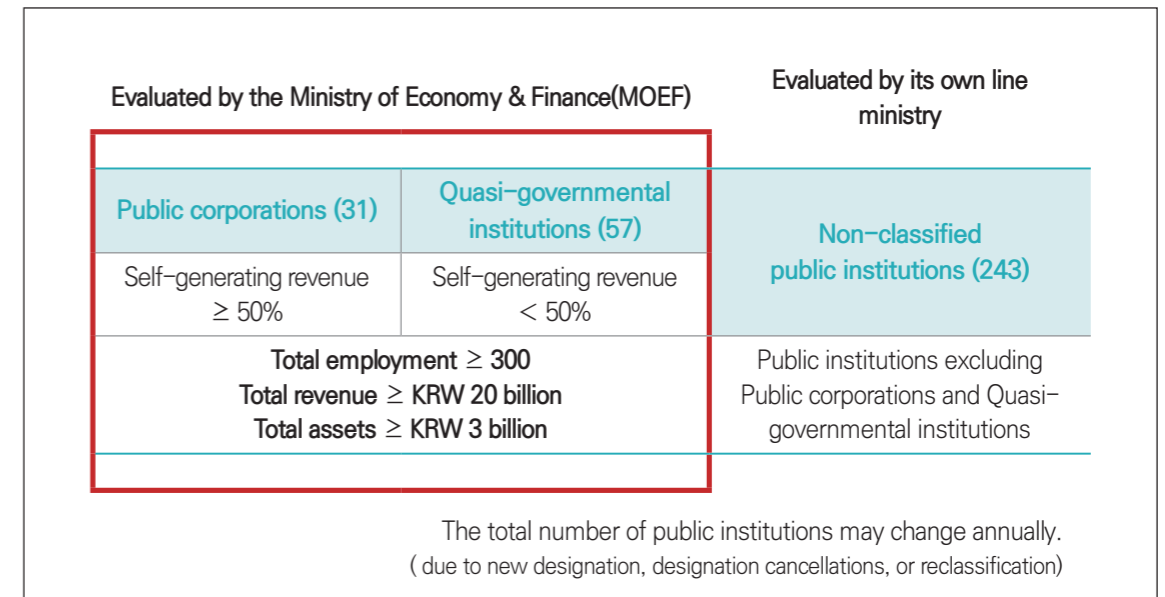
| Evaluated by the Ministry of Economy & Finance(MOEF) | | Evaluated by its own line ministry |
|---|---|---|
| Public corporations (31) | Quasi–governmental institutions (57) | Non–classified public institutions (243) |
| Self–generating revenue $\geq$ 50% | Self–generating revenue $<$ 50% | |
| Total employment $\geq$ 300 Total revenue $\geq$ KRW 20 billion Total assets $\geq$ KRW 3 billion | | Public institutions excluding Public corporations and Quasi–governmental institutions |

The total number of public institutions may change annually.
( due to new designation, designation cancellations, or reclassification)